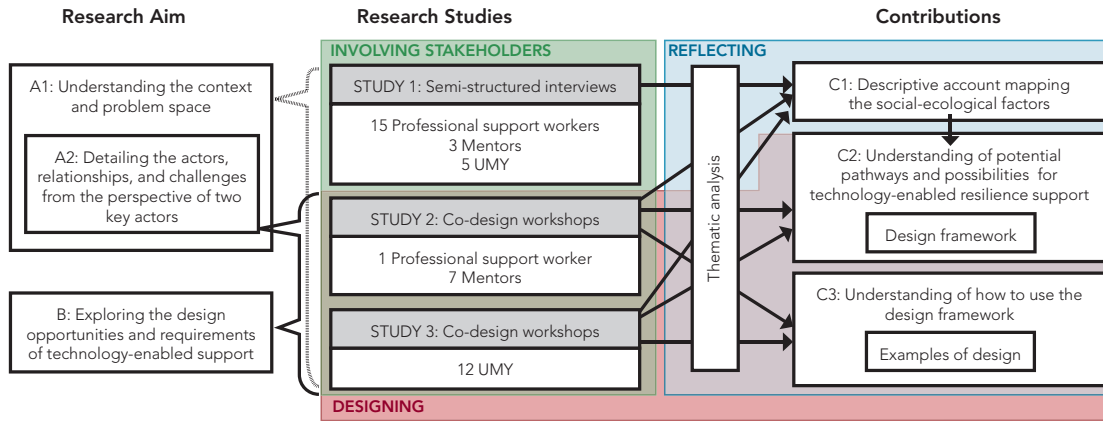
Research Aim

A1: Understanding the context and problem space

A2: Detailing the actors, relationships, and challenges from the perspective of two key actors

B: Exploring the design opportunities and requirements of technology-enabled support

Research Studies

INVOLVING STAKEHOLDERS

STUDY 1: Semi-structured interviews

15 Professional support workers
3 Mentors
5 UMY

STUDY 2: Co-design workshops

1 Professional support worker
7 Mentors

STUDY 3: Co-design workshops

12 UMY

DESIGNING

Thematic analysis

Contributions

REFLECTING

C1: Descriptive account mapping the social-ecological factors

C2: Understanding of potential pathways and possibilities for technology-enabled resilience support

Design framework

C3: Understanding of how to use the design framework

Examples of design